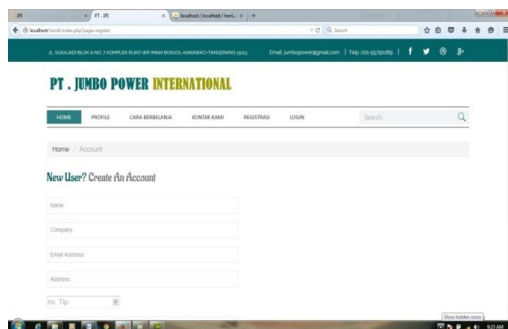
PT. JPI
localhost / localhost / toni... ×
localhost/toni/index.php?page=register
Search

JL. SUKAJADI BLOK A NO. 7 KOMPLEK RUKO WR IMAM BONJOL-KARAWACI-TANGERANG 15115   Email: jumbopower@gmail.com | Telp: 021-55790189 |

PT . JUMBO POWER INTERNATIONAL

HOME   PROFILE   CARA BERBELANJA   KONTAK KAMI   REGISTRASI   LOGIN   Search

Home / Account

New User? Create An Account

Name

Company

Email Address

Address

no. Tlp

Show hidden icons
9:23 AM